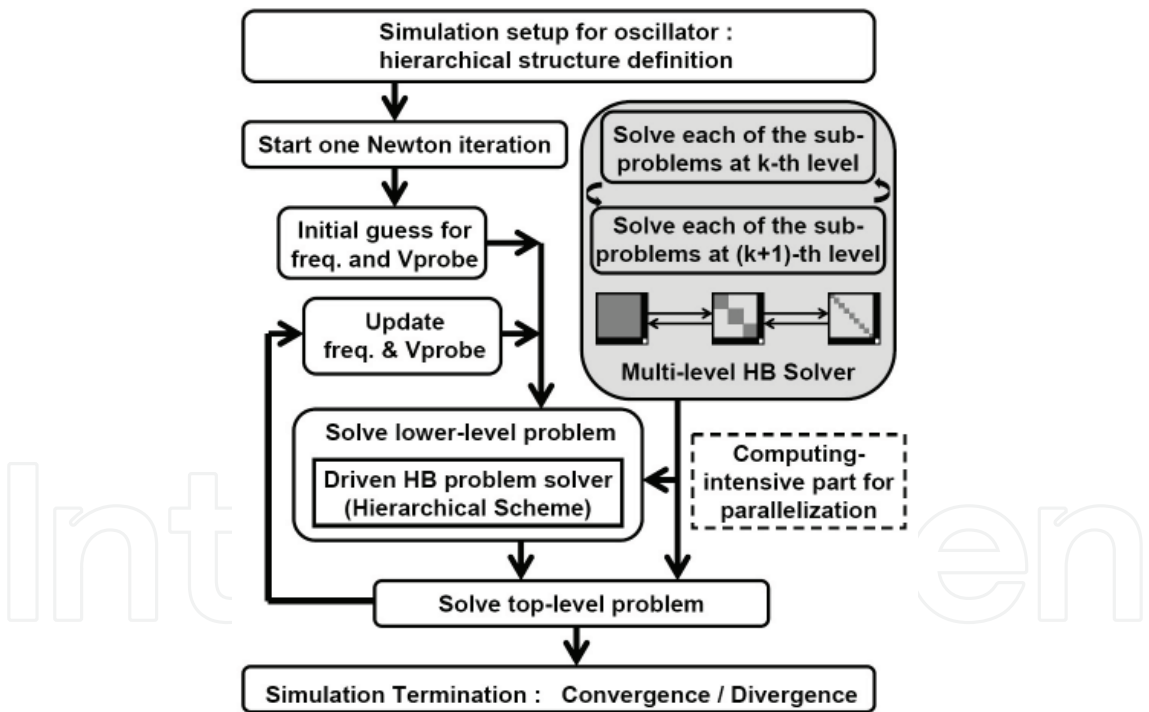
Simulation setup for oscillator : hierarchical structure definition

Start one Newton iteration

Initial guess for freq. and Vprobe

Update freq. & Vprobe

Solve each of the sub-problems at k-th level

Solve each of the sub-problems at (k+1)-th level

Multi-level HB Solver

Solve lower-level problem

Driven HB problem solver (Hierarchical Scheme)

Computing-intensive part for parallelization

Solve top-level problem

Simulation Termination : Convergence / Divergence